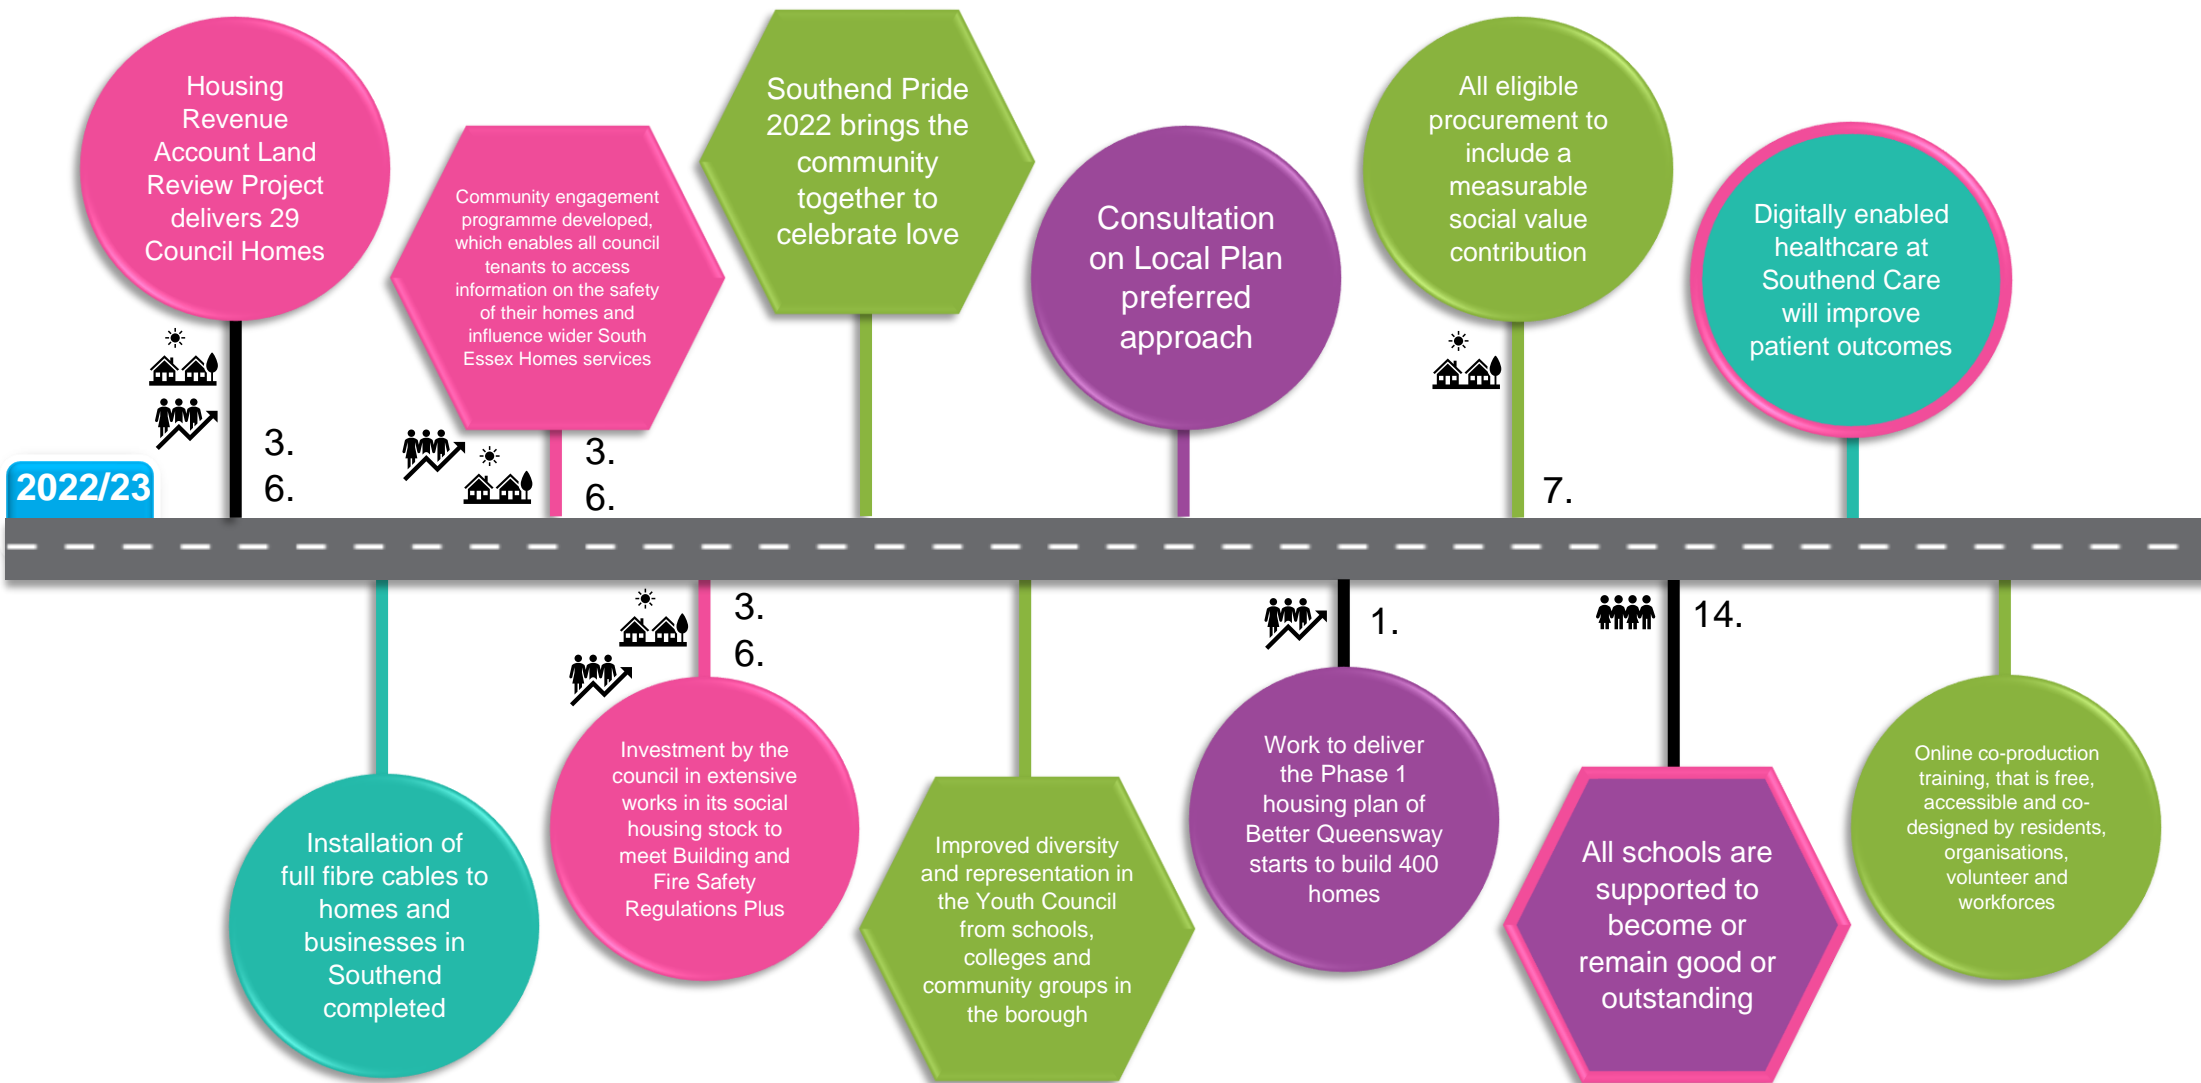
Housing Revenue Account Land Review Project delivers 29 Council Homes

3.
6.

2022/23

Community engagement programme developed, which enables all council tenants to access information on the safety of their homes and influence wider South Essex Homes services

3.
6.

Southend Pride 2022 brings the community together to celebrate love

Consultation on Local Plan preferred approach

All eligible procurement to include a measurable social value contribution

7.

Digitally enabled healthcare at Southend Care will improve patient outcomes

Installation of full fibre cables to homes and businesses in Southend completed

3.
6.

Investment by the council in extensive works in its social housing stock to meet Building and Fire Safety Regulations Plus

Improved diversity and representation in the Youth Council from schools, colleges and community groups in the borough

1.

Work to deliver the Phase 1 housing plan of Better Queensway starts to build 400 homes

14.

All schools are supported to become or remain good or outstanding

Online co-production training, that is free, accessible and co-designed by residents, organisations, volunteer and workforces